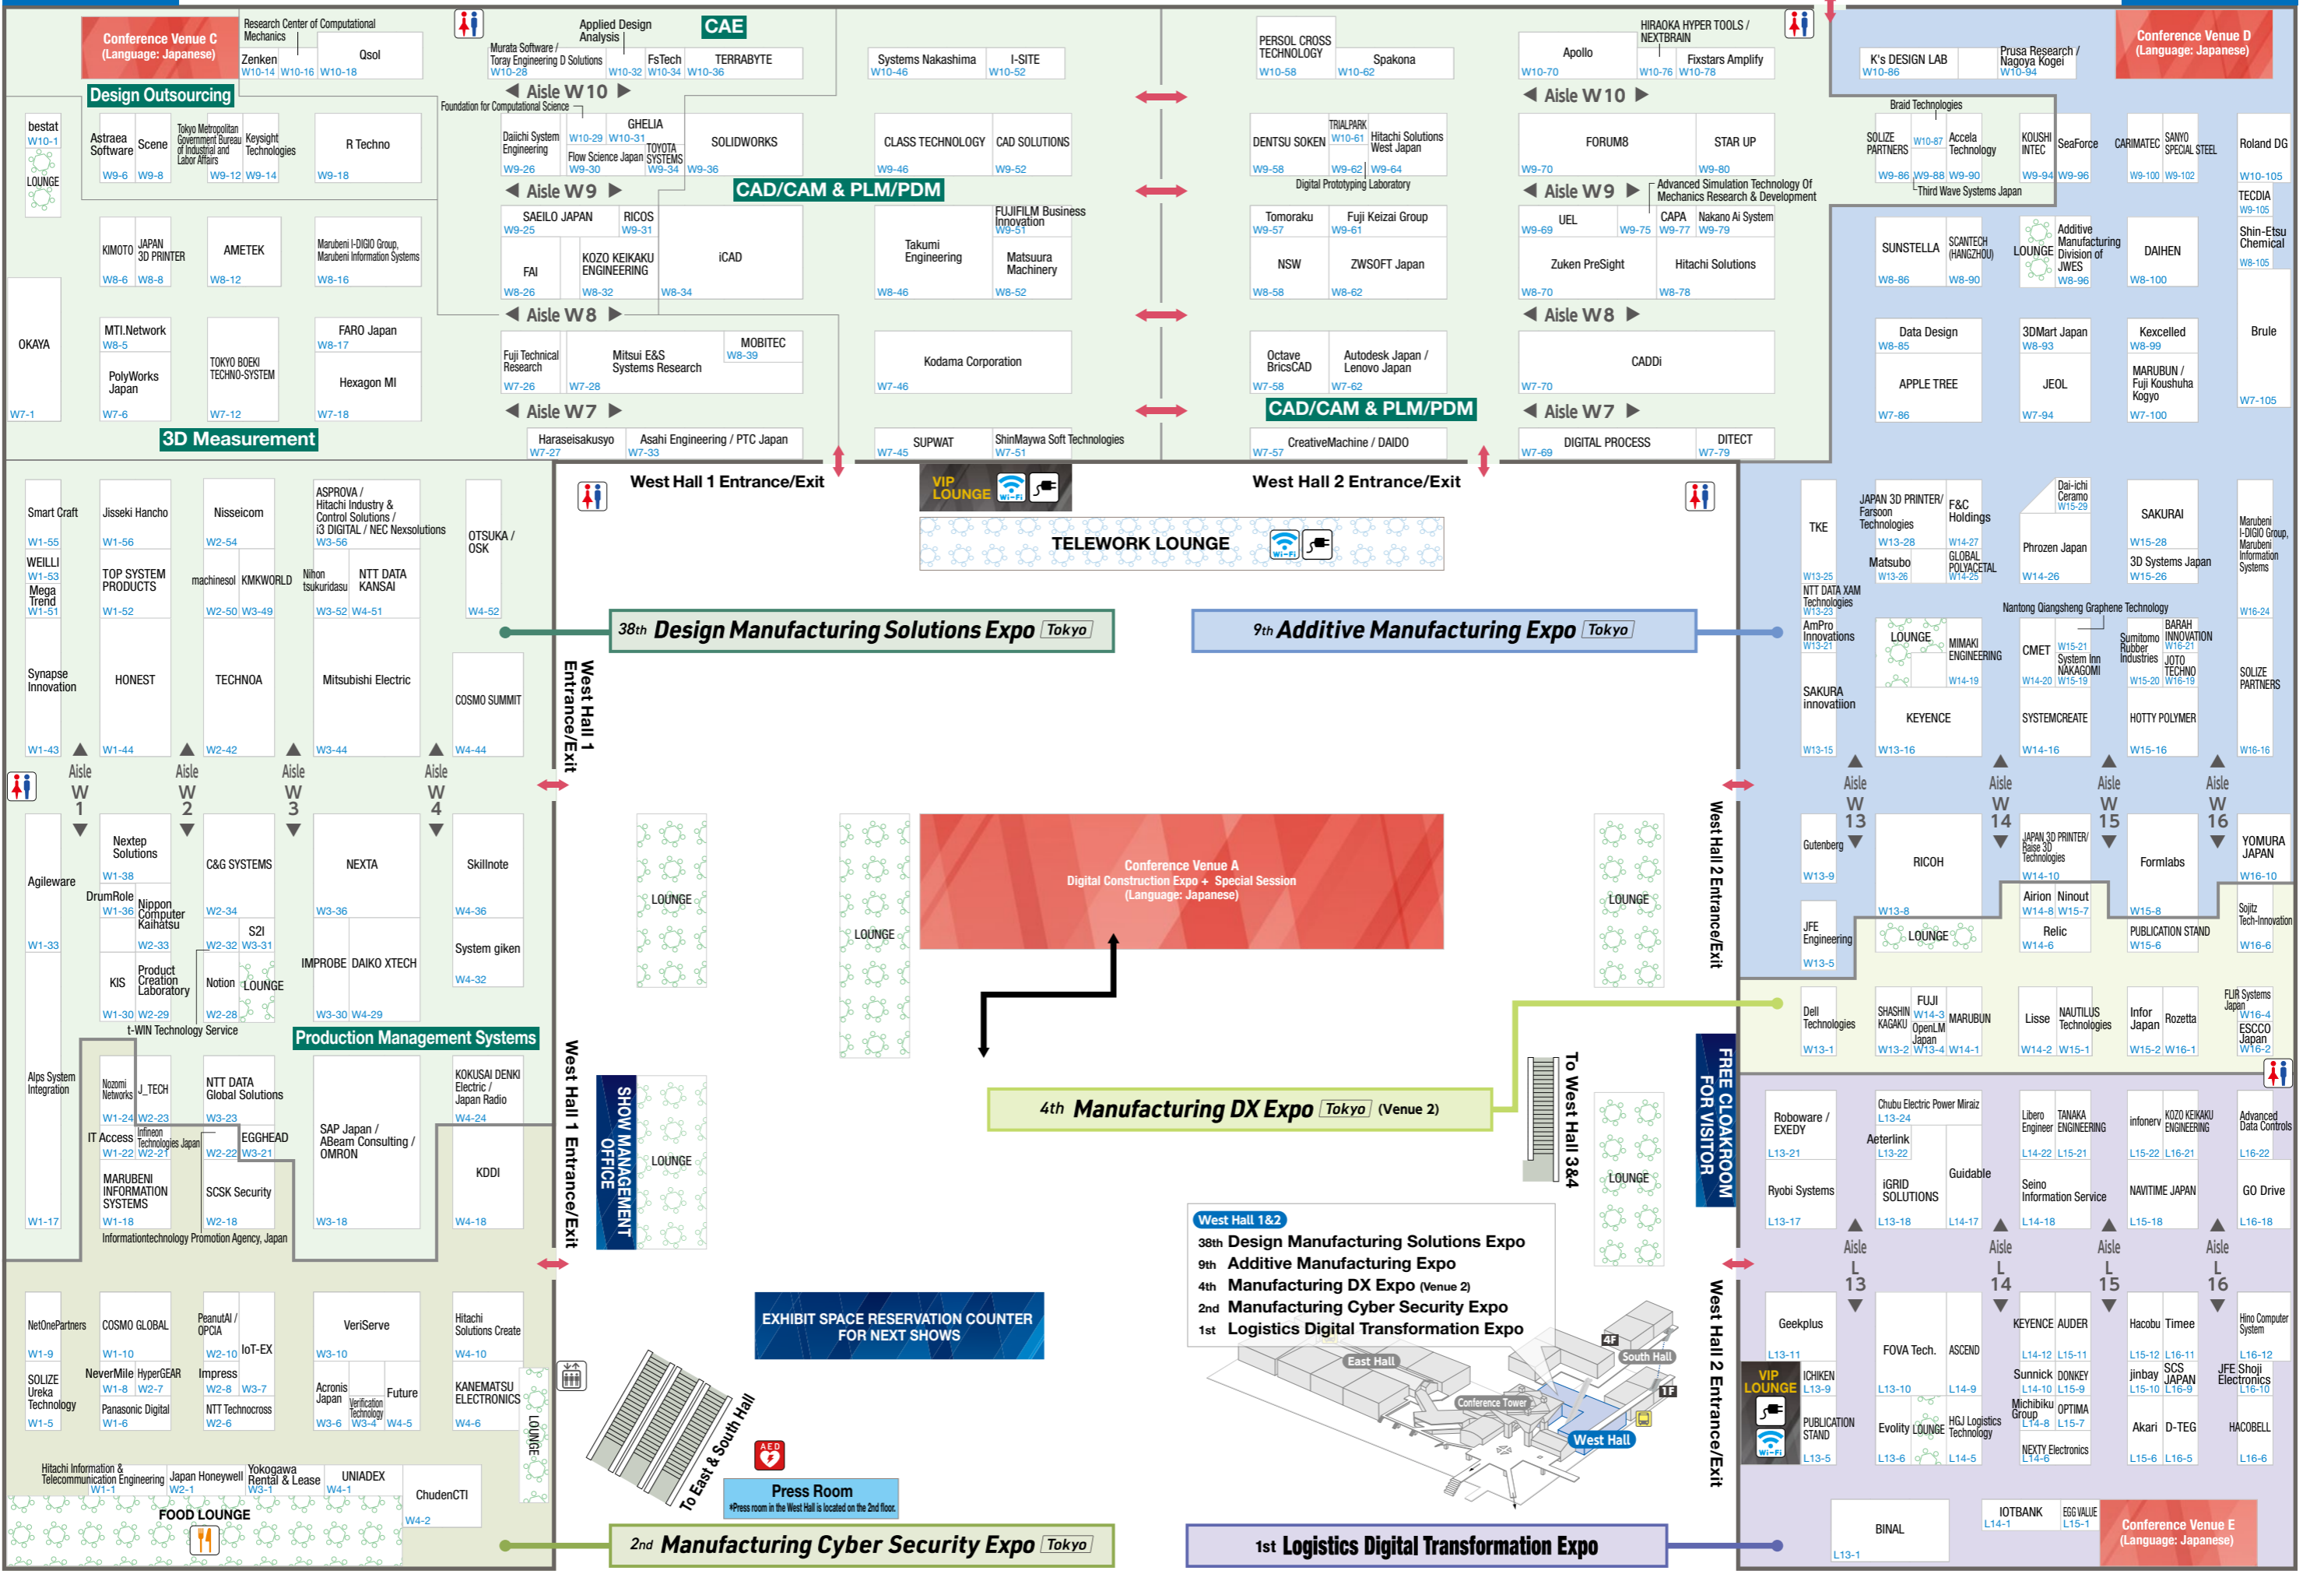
Conference Venue C (Language: Japanese)

Research Center of Computational Mechanics
Zenken W10-14 W10-16
Qsol W10-18
Applied Design Analysis
CAE
Murata Software / Toray Engineering D Solutions W10-28
FsTech W10-32 W10-34
TERRABYTE W10-36
Systems Nakashima W10-46
I-SITE W10-52
PERSOL CROSS TECHNOLOGY W10-58
Spakona W10-62
Apollo W10-70
HIRAOKA HYPER TOOLS / NEXTBRAIN
Fixstars Amplify W10-76 W10-78
K's DESIGN LAB W10-86
Prusa Research / Nagoya Kogei W10-94
Conference Venue D (Language: Japanese)

Design Outsourcing
Aisle W10
Foundation for Computational Science
bestat W10-1
LOUNGE
Astraea Software W10-6
Scene W9-8
Tokyo Metropolitan Government Bureau of Industrial and Labor Affairs
Keysight Technologies W9-12 W9-14
R Techno W9-18
Daiichi System Engineering W9-26
GHELIA W10-29 W10-31
Flow Science Japan W9-30
TOYOTA SYSTEMS W9-34
SOLIDWORKS W9-36
CLASS TECHNOLOGY W9-46
CAD SOLUTIONS W9-52
DENTSU SOKEN W9-58
TRIALPARK W10-61
Hitachi Solutions West Japan W9-62 W9-64
Digital Prototyping Laboratory
FORUM8 W9-70
STAR UP W9-80
Braid Technologies
SOLIZE PARTNERS W9-86
Accela Technology W10-87 W9-88 W9-90
KOUSHI INTEC W9-94
SeaForce W9-96
CARIMATEC W9-100
SANYO SPECIAL STEEL W9-102
Roland DG W10-105
Third Wave Systems Japan
Aisle W9
CAD/CAM & PLM/PDM
Advanced Simulation Technology Of Mechanics Research & Development
SAEILO JAPAN W9-25
RICOS W9-31
KIMOTO W8-6
JAPAN 3D PRINTER W8-8
AMETEK W8-12
Marubeni I-DIGIO Group, Marubeni Information Systems W8-16
FAI W8-26
KOZO KEIKAKU ENGINEERING W8-32
iCAD W8-34
Takumi Engineering W8-46
FUJIFILM Business Innovation W9-51
Matsuura Machinery W8-52
Tomoraku W9-57
Fuji Keizai Group W9-61
NSW W8-58
ZWSOFT Japan W8-62
UEL W9-69
CAPA W9-75 W9-77
Nakano Ai System W9-79
Zuken PreSight W8-70
Hitachi Solutions W8-78
SUNSTELLA W8-86
SCANTECH (HANGZHOU) W8-90
LOUNGE
Additive Manufacturing Division of JWES W8-96
DAIHEN W8-100
TECDIA W9-105
Shin-Etsu Chemical W8-105
Aisle W8
OKAYA W7-1
MTI.Network W8-5
PolyWorks Japan W7-6
TOKYO BOEKI TECHNO-SYSTEM W7-12
FARO Japan W8-17
Hexagon MI W7-18
Fuji Technical Research W7-26
Mitsui E&S Systems Research W7-28
MOBITEC W8-39
Kodama Corporation W7-46
Octave BricsCAD W7-58
Autodesk Japan / Lenovo Japan W7-62
CADDi W7-70
Data Design W8-85
APPLE TREE W7-86
3DMart Japan W8-93
JEOL W7-94
Kexcelled W8-99
MARUBUN / Fuji Koushuha Kogyo W7-100
Brule W7-105
Aisle W7
3D Measurement
CAD/CAM & PLM/PDM
Haraseisakusyo W7-27
Asahi Engineering / PTC Japan W7-33
SUPWAT W7-45
ShinMaywa Soft Technologies W7-51
CreativeMachine / DAIDO W7-57
DIGITAL PROCESS W7-69
DITECT W7-79

West Hall 1 Entrance/Exit
VIP LOUNGE Wi-Fi
TELEWORK LOUNGE Wi-Fi
West Hall 2 Entrance/Exit

Smart Craft W1-55
WEILLI W1-53
Mega Trend W1-51
Jisseki Hancho W1-56
TOP SYSTEM PRODUCTS W1-52
Nisseicom W2-54
machinesol W2-50
KMKWORLD W3-49
ASPROVA / Hitachi Industry & Control Solutions / i3 DIGITAL / NEC Nexsolutions W3-56
Nihon tsukuridasu W3-52
NTT DATA KANSAI W4-51
OTSUKA / OSK W4-52
Synapse Innovation W1-43
HONEST W1-44
TECHNOA W2-42
Mitsubishi Electric W3-44
COSMO SUMMIT W4-44
38th Design Manufacturing Solutions Expo Tokyo
9th Additive Manufacturing Expo Tokyo
TKE W13-25
JAPAN 3D PRINTER/ Farsoon Technologies W13-28
F&C Holdings W14-27
Dai-ichi Ceramo W15-29
SAKURAI W15-28
Marubeni I-DIGIO Group, Marubeni Information Systems W16-24
Matsubo W13-26
GLOBAL POLYACETAL W14-25
Phrozen Japan W14-26
3D Systems Japan W15-26
NTT DATA XAM Technologies W13-23
Nantong Qiangsheng Graphene Technology
AmPro Innovations W13-21
LOUNGE
MIMAKI ENGINEERING W14-19
CMET W14-20
System Inn NAKAGOMI W15-21 W15-19
Sumitomo Rubber Industries W15-20
BARAH INNOVATION W16-21
JOTO TECHNO W16-19
SOLIZE PARTNERS
SAKURA innovatiion W13-15
KEYENCE W13-16
SYSTEMCREATE W14-16
HOTTY POLYMER W15-16
W16-16
Aisle W1
Aisle W2
Aisle W3
Aisle W4
Aisle W13
Aisle W14
Aisle W15
Aisle W16
West Hall 1 Entrance/Exit
West Hall 2 Entrance/Exit
Agileware W1-33
Nextep Solutions W1-38
DrumRole W1-36
Nippon Computer Kaihatsu W2-33
C&G SYSTEMS W2-34
S2I W2-32 W3-31
NEXTA W3-36
Skillnote W4-36
System giken W4-32
KIS W1-30
Product Creation Laboratory W2-29
Notion W2-28
LOUNGE
IMPROBE W3-30
DAIKO XTECH W4-29
t-WIN Technology Service
Production Management Systems
LOUNGE
LOUNGE
Conference Venue A Digital Construction Expo + Special Session (Language: Japanese)
LOUNGE
Gutenberg W13-9
RICOH W13-8
JAPAN 3D PRINTER/ Raise 3D Technologies W14-10
Formlabs W15-8
YOMURA JAPAN W16-10
JFE Engineering W13-5
LOUNGE
Airion W14-8
Ninout W15-7
Relic W14-6
PUBLICATION STAND W15-6
Sojitz Tech-Innovation W16-6
Dell Technologies W13-1
SHASHIN KAGAKU W13-2
FUJI W14-3
OpenLM Japan W13-4
MARUBUN W14-1
Lisse W14-2
NAUTILUS Technologies W15-1
Infor Japan W15-2
Rozetta W16-1
FUR Systems Japan W16-4
ESCCO Japan W16-2
Alps System Integration W1-17
Nozomi Networks W1-24
J_TECH W2-23
NTT DATA Global Solutions W3-23
KOKUSAI DENKI Electric / Japan Radio W4-24
IT Access W1-22
Infineon Technologies Japan W2-21
EGGHEAD W2-22 W3-21
SAP Japan / ABeam Consulting / OMRON W3-18
KDDI W4-18
MARUBENI INFORMATION SYSTEMS W1-18
SCSK Security W2-18
Informationtechnology Promotion Agency, Japan
SHOW MANAGEMENT OFFICE
LOUNGE
4th Manufacturing DX Expo Tokyo (Venue 2)
To West Hall 3&4
FREE CLOAKROOM FOR VISITOR
LOUNGE
Roboware / EXEDY L13-21
Chubu Electric Power Miraiz L13-24
Aeterlink L13-22
Libero Engineer L14-22
TANAKA ENGINEERING L15-21
infonery L15-22
KOZO KEIKAKU ENGINEERING L16-21
Advanced Data Controls L16-22
Ryobi Systems L13-17
iGRID SOLUTIONS L13-18
Guidable L14-17
Seino Information Service L14-18
NAVITIME JAPAN L15-18
GO Drive L16-18
West Hall 1&2
38th Design Manufacturing Solutions Expo
9th Additive Manufacturing Expo
4th Manufacturing DX Expo (Venue 2)
2nd Manufacturing Cyber Security Expo
1st Logistics Digital Transformation Expo
Aisle L13
Aisle L14
Aisle L15
Aisle L16
NetOnePartners W1-9
COSMO GLOBAL W1-10
PeanutAI / OPCIA W2-10
IoT-EX W2-11
VeriServe W3-10
Hitachi Solutions Create W4-10
SOLIZE Ureka Technology W1-5
NeverMile W1-8
HyperGEAR W2-7
Impress W2-8 W3-7
Acronis Japan W3-6
Verification Technology W3-4
Future W4-5
KANEMATSU ELECTRONICS W4-6
Panasonic Digital W1-6
NTT Technocross W2-6
LOUNGE
EXHIBIT SPACE RESERVATION COUNTER FOR NEXT SHOWS
4F
East Hall
South Hall
Conference Tower
1F
West Hall
Geekplus L13-11
FOVA Tech. L13-10
ASCEND L14-9
KEYENCE L14-12
AUDER L15-11
Hacobu L15-12
Timee L16-11
Hino Computer System L16-12
VIP LOUNGE
ICHIKEN L13-9
Sunnick L14-10
DONKEY L15-9
jinbay L15-10
SCS JAPAN L16-9
JFE Shoji Electronics L16-10
Michibiku Group L14-8
OPTIMA L15-7
PUBLICATION STAND L13-5
Evolity L13-6
LOUNGE
HGJ Logistics Technology
NEXTY Electronics L14-6
Akari L15-6
D-TEG L16-5
HACOBELL L16-6
West Hall 2 Entrance/Exit
Hitachi Information & Telecommunication Engineering W1-1
Japan Honeywell W2-1
Yokogawa Rental & Lease W3-1
UNIADEX W4-1
ChudenCTI W4-2
FOOD LOUNGE
To East & South Hall
AED
Press Room *Press room in the West Hall is located on the 2nd floor.
2nd Manufacturing Cyber Security Expo Tokyo
1st Logistics Digital Transformation Expo
BINAL L13-1
IOTBANK L14-1
EGG VALUE L15-1
Conference Venue E (Language: Japanese)